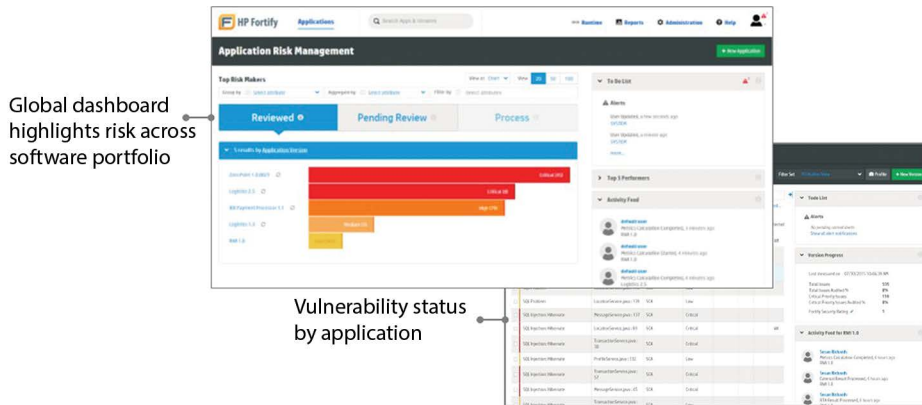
HP Fortify

Applications

Search Apps & Versions

Runtime

Reports

Administration

Help

Application Risk Management

+ New Application

Top Risk Makers

Reviewed

Pending Review

Process

To Do List

Alerts

Top 5 Performers

Activity Feed

Global dashboard highlights risk across software portfolio

Vulnerability status by application

Todo List

Alerts

Version Progress

Activity Feed for RMI 1.0

SQL Injection

Critical

Low